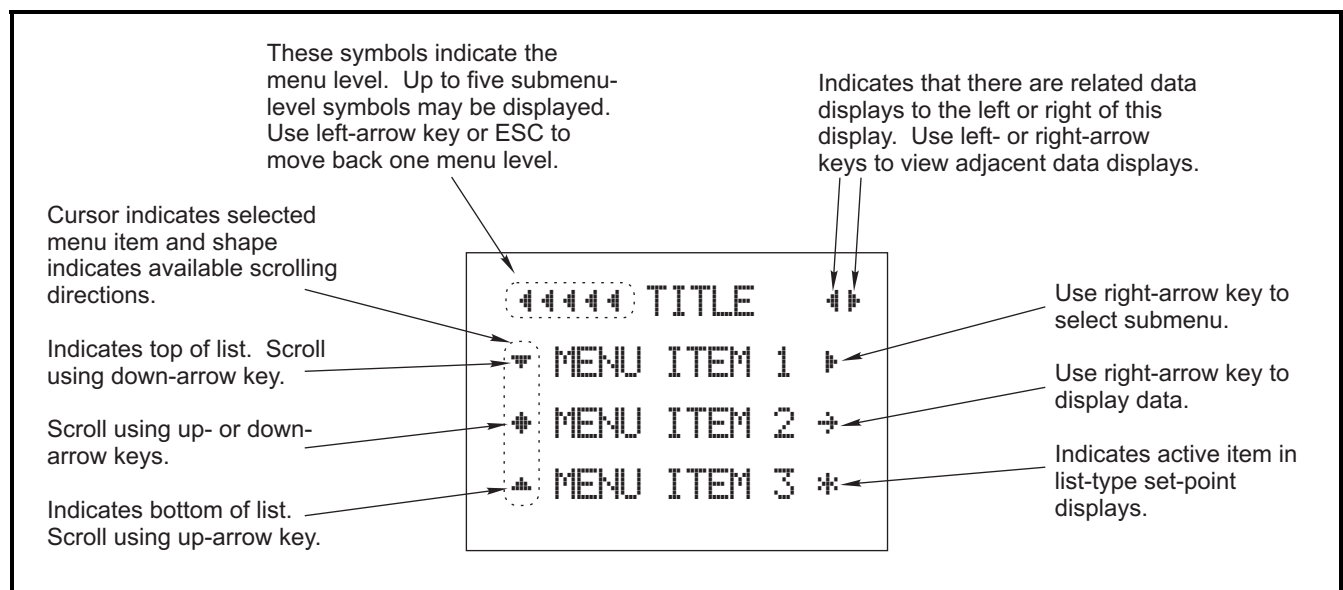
These symbols indicate the menu level. Up to five submenu-level symbols may be displayed. Use left-arrow key or ESC to move back one menu level.

Indicates that there are related data displays to the left or right of this display. Use left- or right-arrow keys to view adjacent data displays.

Cursor indicates selected menu item and shape indicates available scrolling directions.

Indicates top of list. Scroll using down-arrow key.

Scroll using up- or down-arrow keys.

Indicates bottom of list. Scroll using up-arrow key.

◂◂◂◂◂ TITLE ◂▸

▾ MENU ITEM 1 ▸

◆ MENU ITEM 2 →

▴ MENU ITEM 3 *

Use right-arrow key to select submenu.

Use right-arrow key to display data.

Indicates active item in list-type set-point displays.